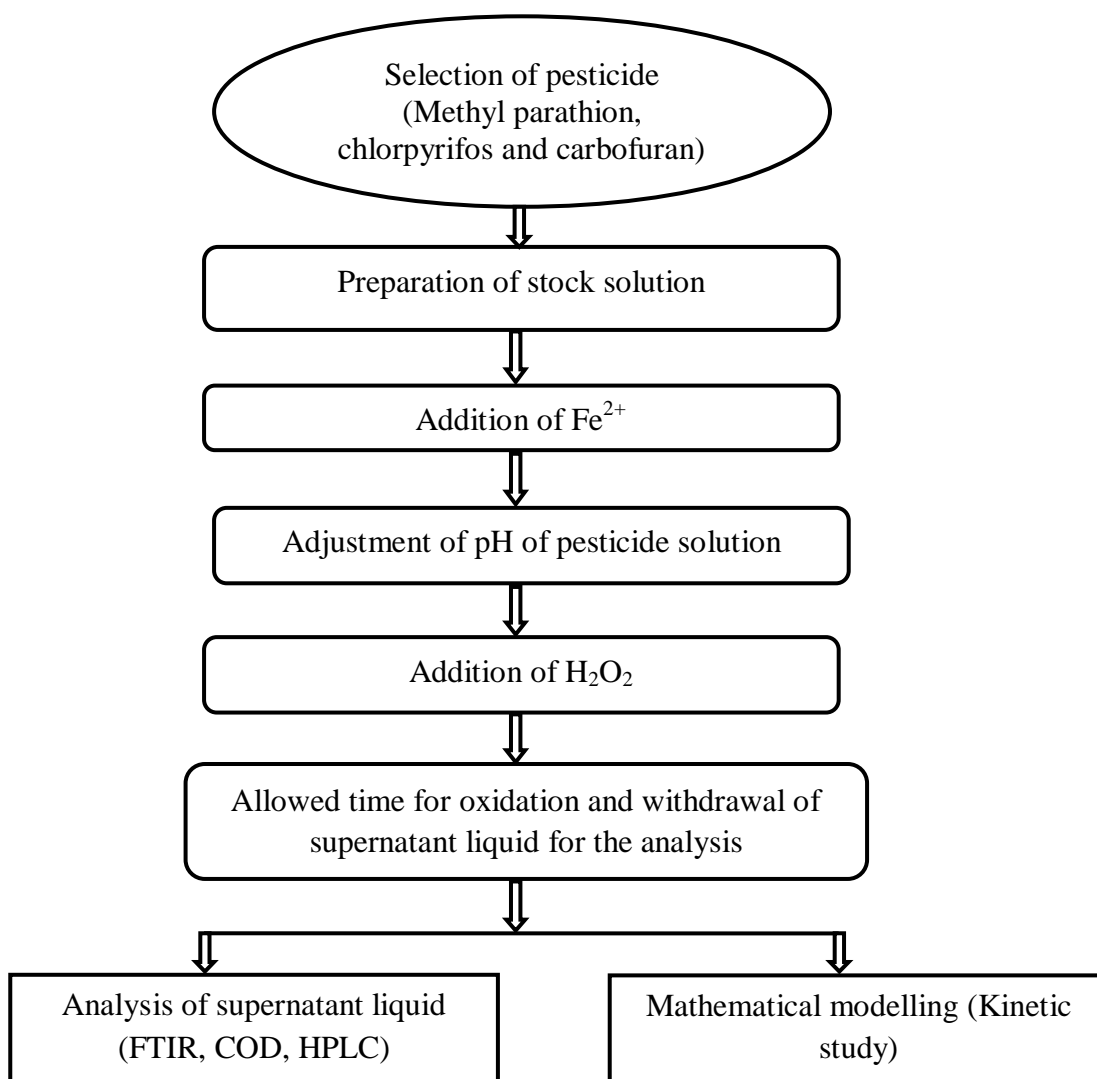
Selection of pesticide (Methyl parathion, chlorpyrifos and carbofuran)

Preparation of stock solution

Addition of $Fe^{2+}$

Adjustment of pH of pesticide solution

Addition of $H_2O_2$

Allowed time for oxidation and withdrawal of supernatant liquid for the analysis

Analysis of supernatant liquid (FTIR, COD, HPLC)

Mathematical modelling (Kinetic study)